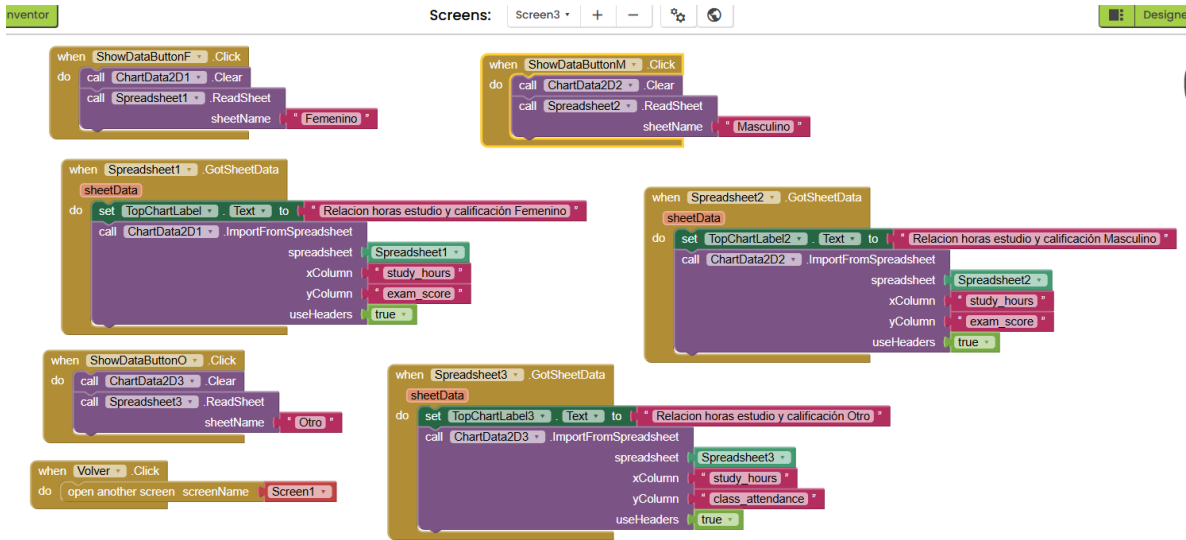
nventor

Screens: Screen3 ▾ + −

Designe

when ShowDataButtonF ▾ .Click
do call ChartData2D1 ▾ .Clear
call Spreadsheet1 ▾ .ReadSheet
sheetName " Femenino "

when ShowDataButtonM ▾ .Click
do call ChartData2D2 ▾ .Clear
call Spreadsheet2 ▾ .ReadSheet
sheetName " Masculino "

when Spreadsheet1 ▾ .GotSheetData
sheetData
do set TopChartLabel ▾ . Text ▾ to " Relacion horas estudio y calificación Femenino "
call ChartData2D1 ▾ .ImportFromSpreadsheet
spreadsheet Spreadsheet1 ▾
xColumn " study_hours "
yColumn " exam_score "
useHeaders true ▾

when Spreadsheet2 ▾ .GotSheetData
sheetData
do set TopChartLabel2 ▾ . Text ▾ to " Relacion horas estudio y calificación Masculino "
call ChartData2D2 ▾ .ImportFromSpreadsheet
spreadsheet Spreadsheet2 ▾
xColumn " study_hours "
yColumn " exam_score "
useHeaders true ▾

when ShowDataButtonO ▾ .Click
do call ChartData2D3 ▾ .Clear
call Spreadsheet3 ▾ .ReadSheet
sheetName " Otro "

when Spreadsheet3 ▾ .GotSheetData
sheetData
do set TopChartLabel3 ▾ . Text ▾ to " Relacion horas estudio y calificación Otro "
call ChartData2D3 ▾ .ImportFromSpreadsheet
spreadsheet Spreadsheet3 ▾
xColumn " study_hours "
yColumn " class_attendance "
useHeaders true ▾

when Volver ▾ .Click
do open another screen screenName Screen1 ▾